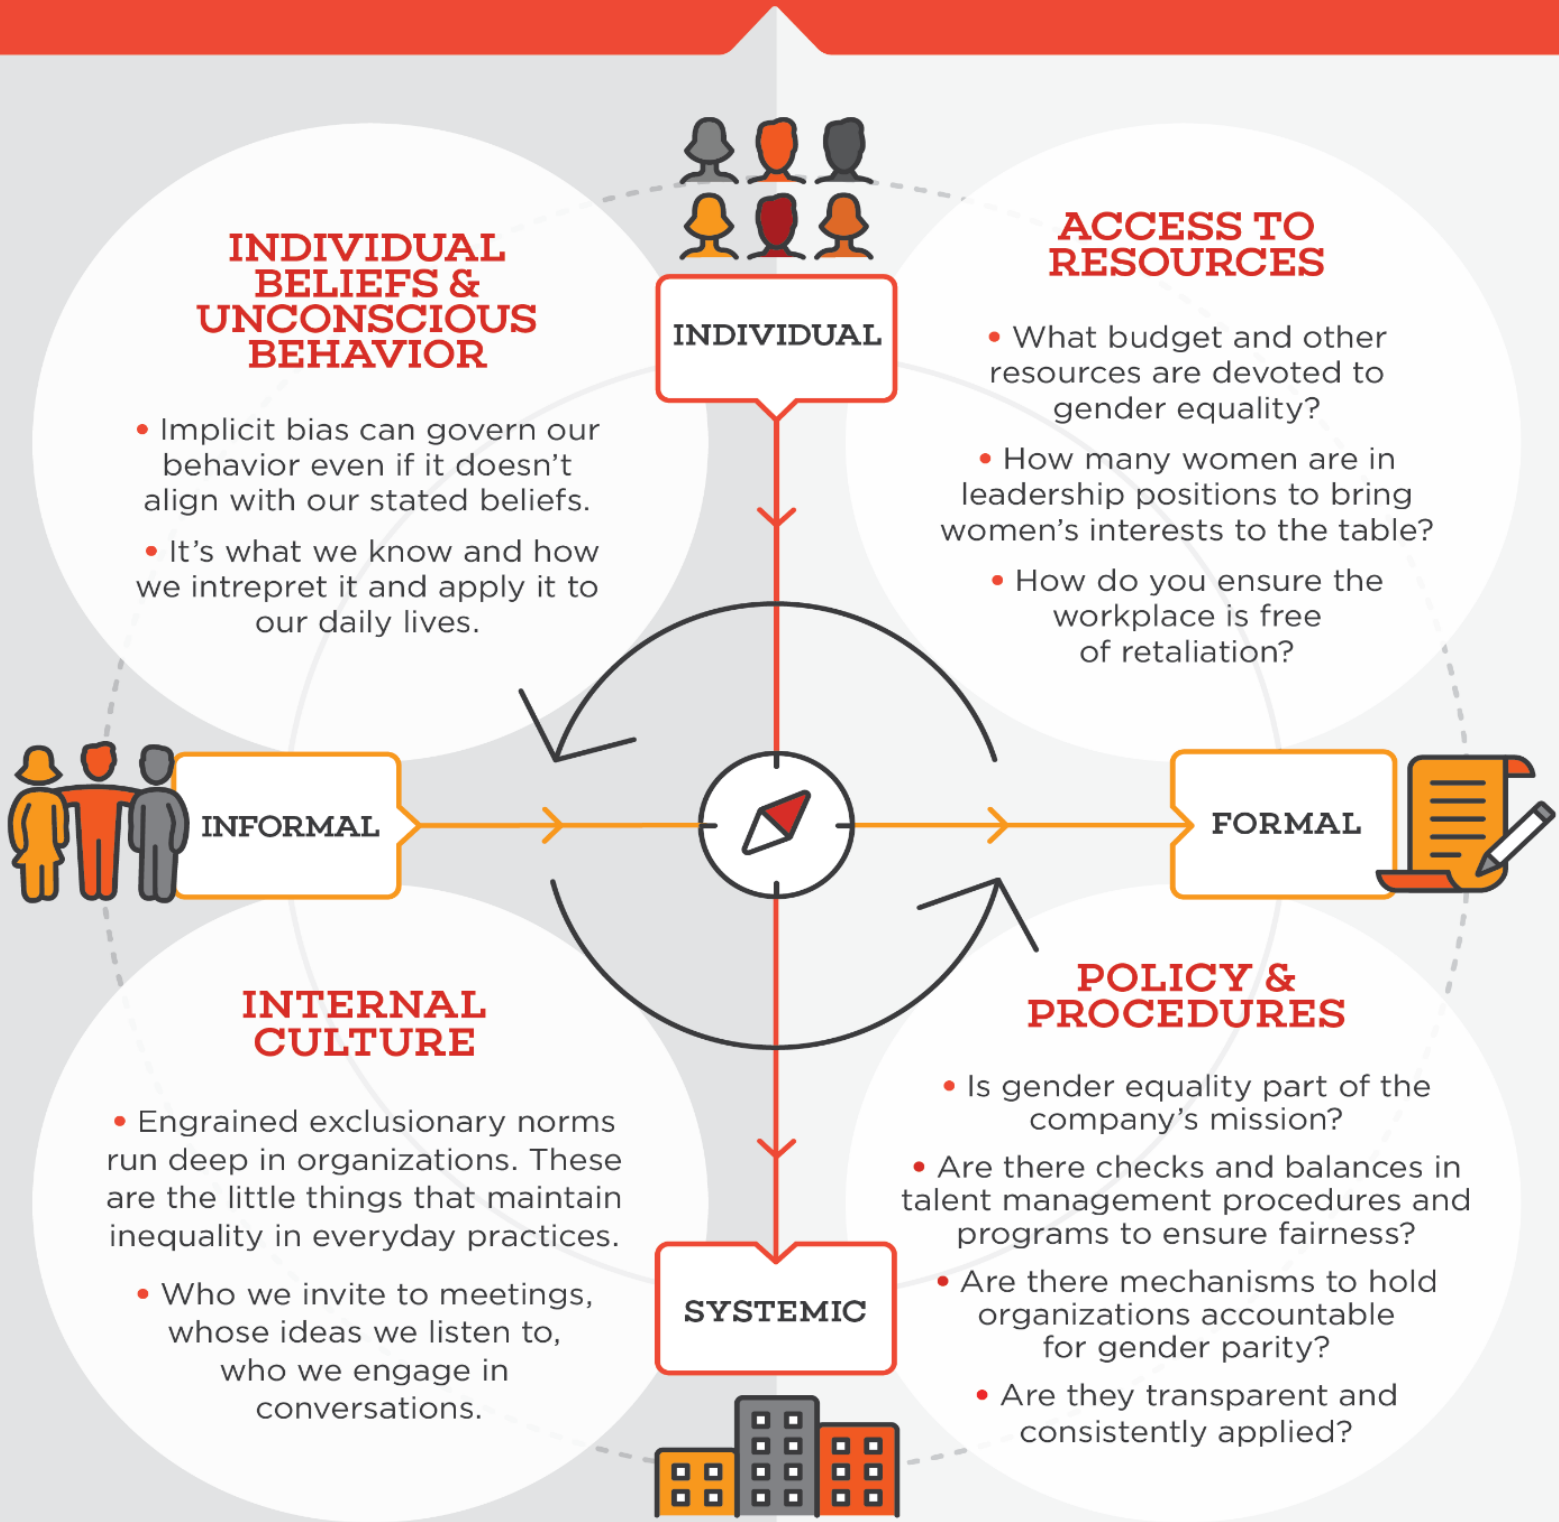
INDIVIDUAL

INDIVIDUAL BELIEFS & UNCONSCIOUS BEHAVIOR

• Implicit bias can govern our behavior even if it doesn't align with our stated beliefs.

• It's what we know and how we intrepret it and apply it to our daily lives.

ACCESS TO RESOURCES

• What budget and other resources are devoted to gender equality?

• How many women are in leadership positions to bring women's interests to the table?

• How do you ensure the workplace is free of retaliation?

INFORMAL

FORMAL

INTERNAL CULTURE

• Engrained exclusionary norms run deep in organizations. These are the little things that maintain inequality in everyday practices.

• Who we invite to meetings, whose ideas we listen to, who we engage in conversations.

POLICY & PROCEDURES

• Is gender equality part of the company's mission?

• Are there checks and balances in talent management procedures and programs to ensure fairness?

• Are there mechanisms to hold organizations accountable for gender parity?

• Are they transparent and consistently applied?

SYSTEMIC